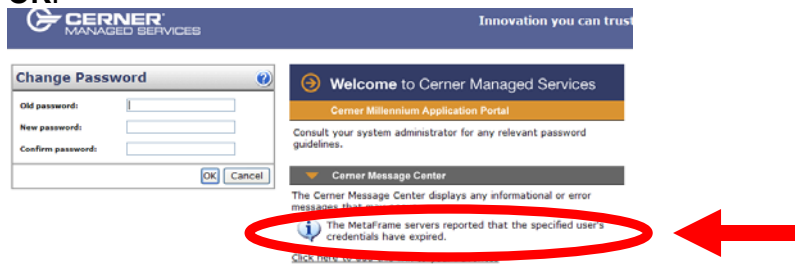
OK.

CERNER® MANAGED SERVICES

Innovation you can trust

Change Password

Old password:

New password:

Confirm password:

OK Cancel

Welcome to Cerner Managed Services

Cerner Millennium Application Portal

Consult your system administrator for any relevant password guidelines.

Cerner Message Center

The Cerner Message Center displays any informational or error messages that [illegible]

The MetaFrame servers reported that the specified user's credentials have expired.

Click here to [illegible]